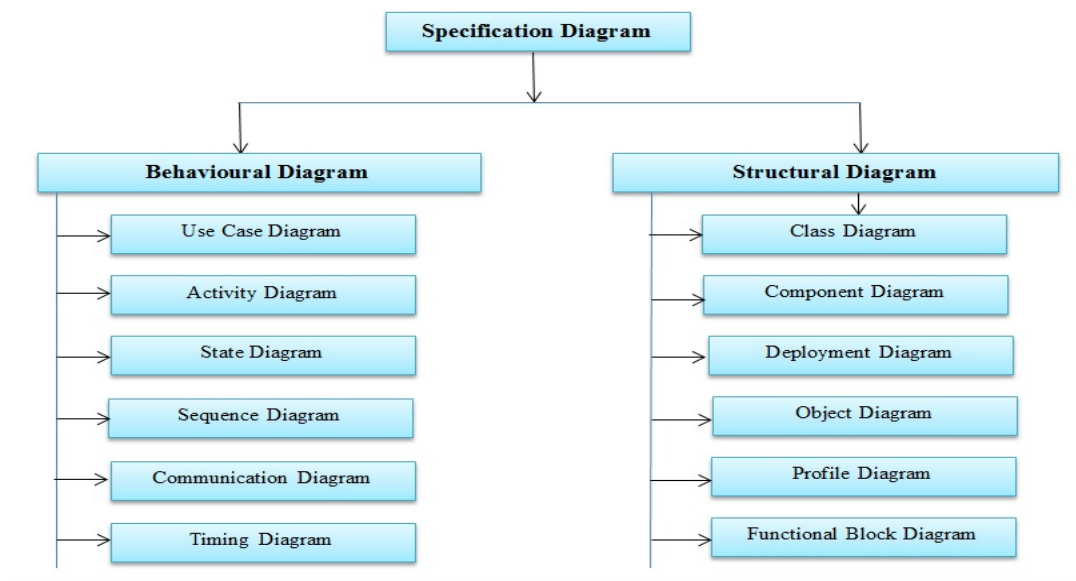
Specification Diagram

Behavioural Diagram

Use Case Diagram

Activity Diagram

State Diagram

Sequence Diagram

Communication Diagram

Timing Diagram

Structural Diagram

Class Diagram

Component Diagram

Deployment Diagram

Object Diagram

Profile Diagram

Functional Block Diagram